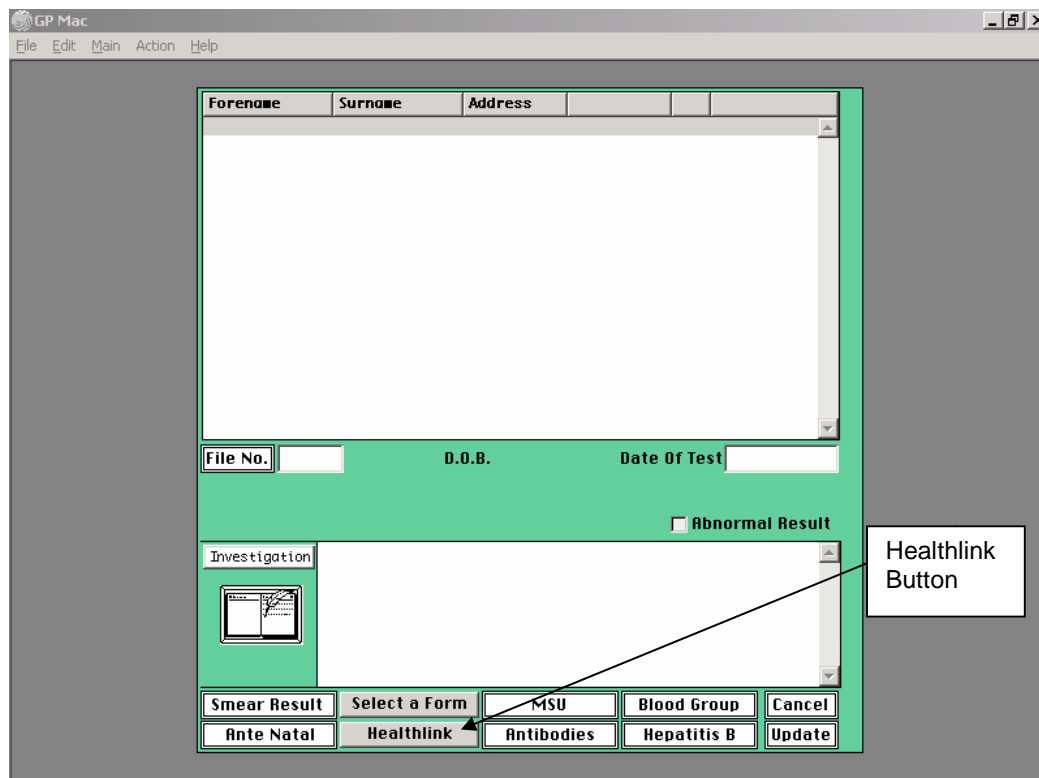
GP Mac

File Edit Main Action Help

| Forename | Surname | Address | | | |
|---|---|---|---|---|---|

File No.

D.O.B.

Date Of Test

Abnormal Result

Investigation

Healthlink Button

Smear Result

Select a Form

MSU

Blood Group

Cancel

Ante Natal

Healthlink

Antibodies

Hepatitis B

Update